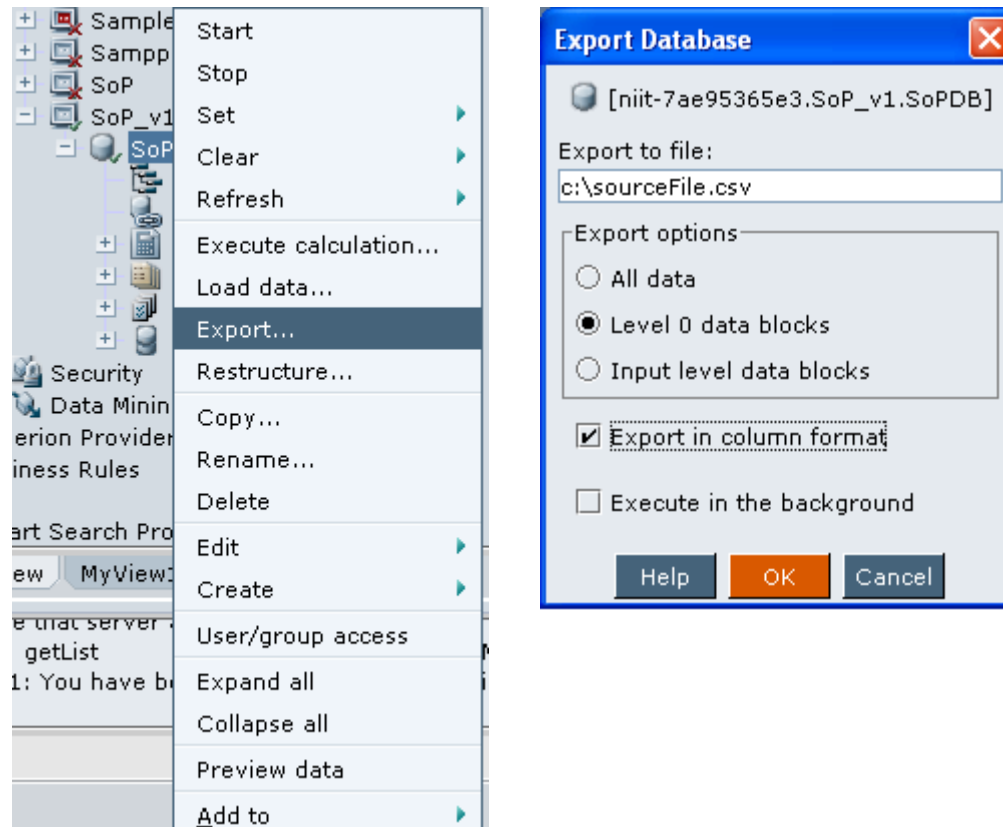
Sample
Sampp
SoP
SoP_v1
SoP
Security
Data Minin
erion Provider
iness Rules
art Search Pro
ew MyView1
e that server
getList
1: You have be

Start
Stop
Set
Clear
Refresh
Execute calculation...
Load data...
Export...
Restructure...
Copy...
Rename...
Delete
Edit
Create
User/group access
Expand all
Collapse all
Preview data
Add to

Export Database
[niit-7ae95365e3.SoP_v1.SoPDB]
Export to file:
c:\sourceFile.csv
Export options
All data
Level 0 data blocks
Input level data blocks
Export in column format
Execute in the background
Help
OK
Cancel